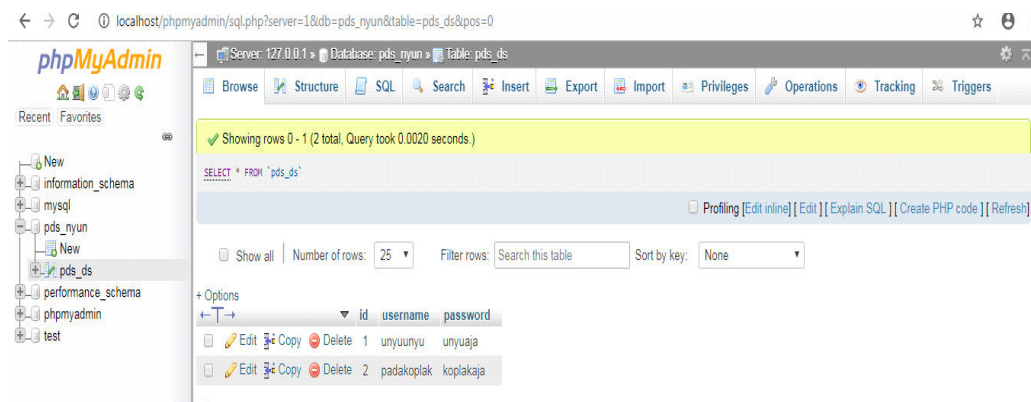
localhost/phpmyadmin/sql.php?server=1&db=pds_nyun&table=pds_ds&pos=0

phpMyAdmin

Recent Favorites

New
information_schema
mysql
pds_nyun
New
pds_ds
performance_schema
phpmyadmin
test

Server: 127.0.0.1 » Database: pds_nyun » Table: pds_ds

Browse Structure SQL Search Insert Export Import Privileges Operations Tracking Triggers

Showing rows 0 - 1 (2 total, Query took 0.0020 seconds.)

SELECT * FROM `pds_ds`

Profiling [Edit inline] [ Edit ] [ Explain SQL ] [ Create PHP code ] [ Refresh]

Show all | Number of rows: 25 Filter rows: Search this table Sort by key: None

+ Options

| | id | username | password |
|---|---|---|---|
| Edit Copy Delete | 1 | unyuunyu | unyuaja |
| Edit Copy Delete | 2 | padakoplak | koplakaja |